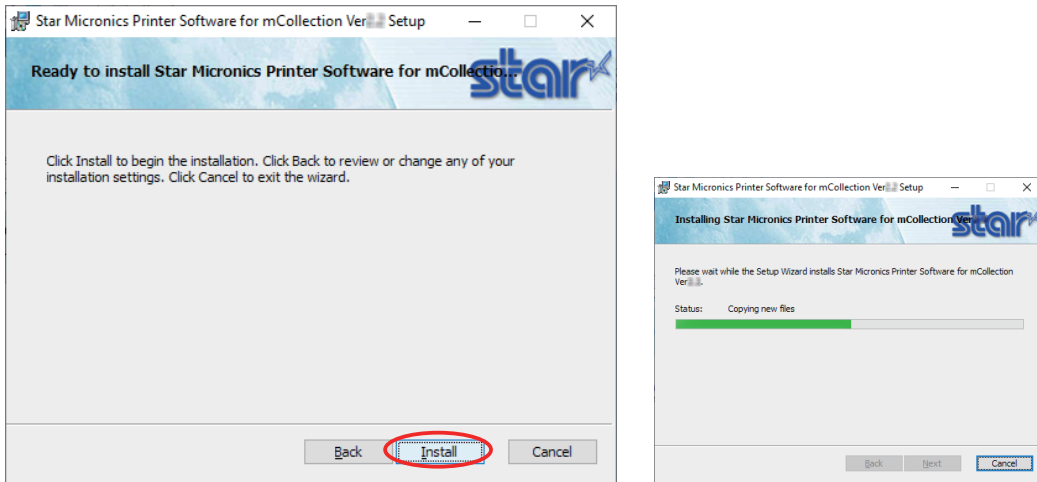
Star Micronics Printer Software for mCollection Ver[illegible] Setup

Ready to install Star Micronics Printer Software for mCollectio...

star

Click Install to begin the installation. Click Back to review or change any of your installation settings. Click Cancel to exit the wizard.

Back Install Cancel

Star Micronics Printer Software for mCollection Ver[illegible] Setup

Installing Star Micronics Printer Software for mCollection Ver...

star

Please wait while the Setup Wizard installs Star Micronics Printer Software for mCollection Ver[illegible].

Status: Copying new files

Back Next Cancel